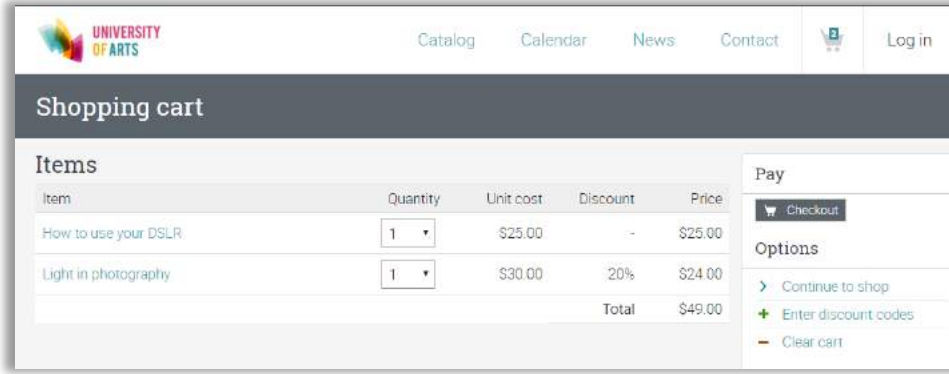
UNIVERSITY OF ARTS

Catalog Calendar News Contact 2 Log in

Shopping cart

Items

| Item | Quantity | Unit cost | Discount | Price |
|---|---|---|---|---|
| How to use your DSLR | 1 | \$25.00 | - | \$25.00 |
| Light in photography | 1 | \$30.00 | 20% | \$24.00 |
| | | | Total | \$49.00 |

Pay

Checkout

Options

Continue to shop

Enter discount codes

Clear cart